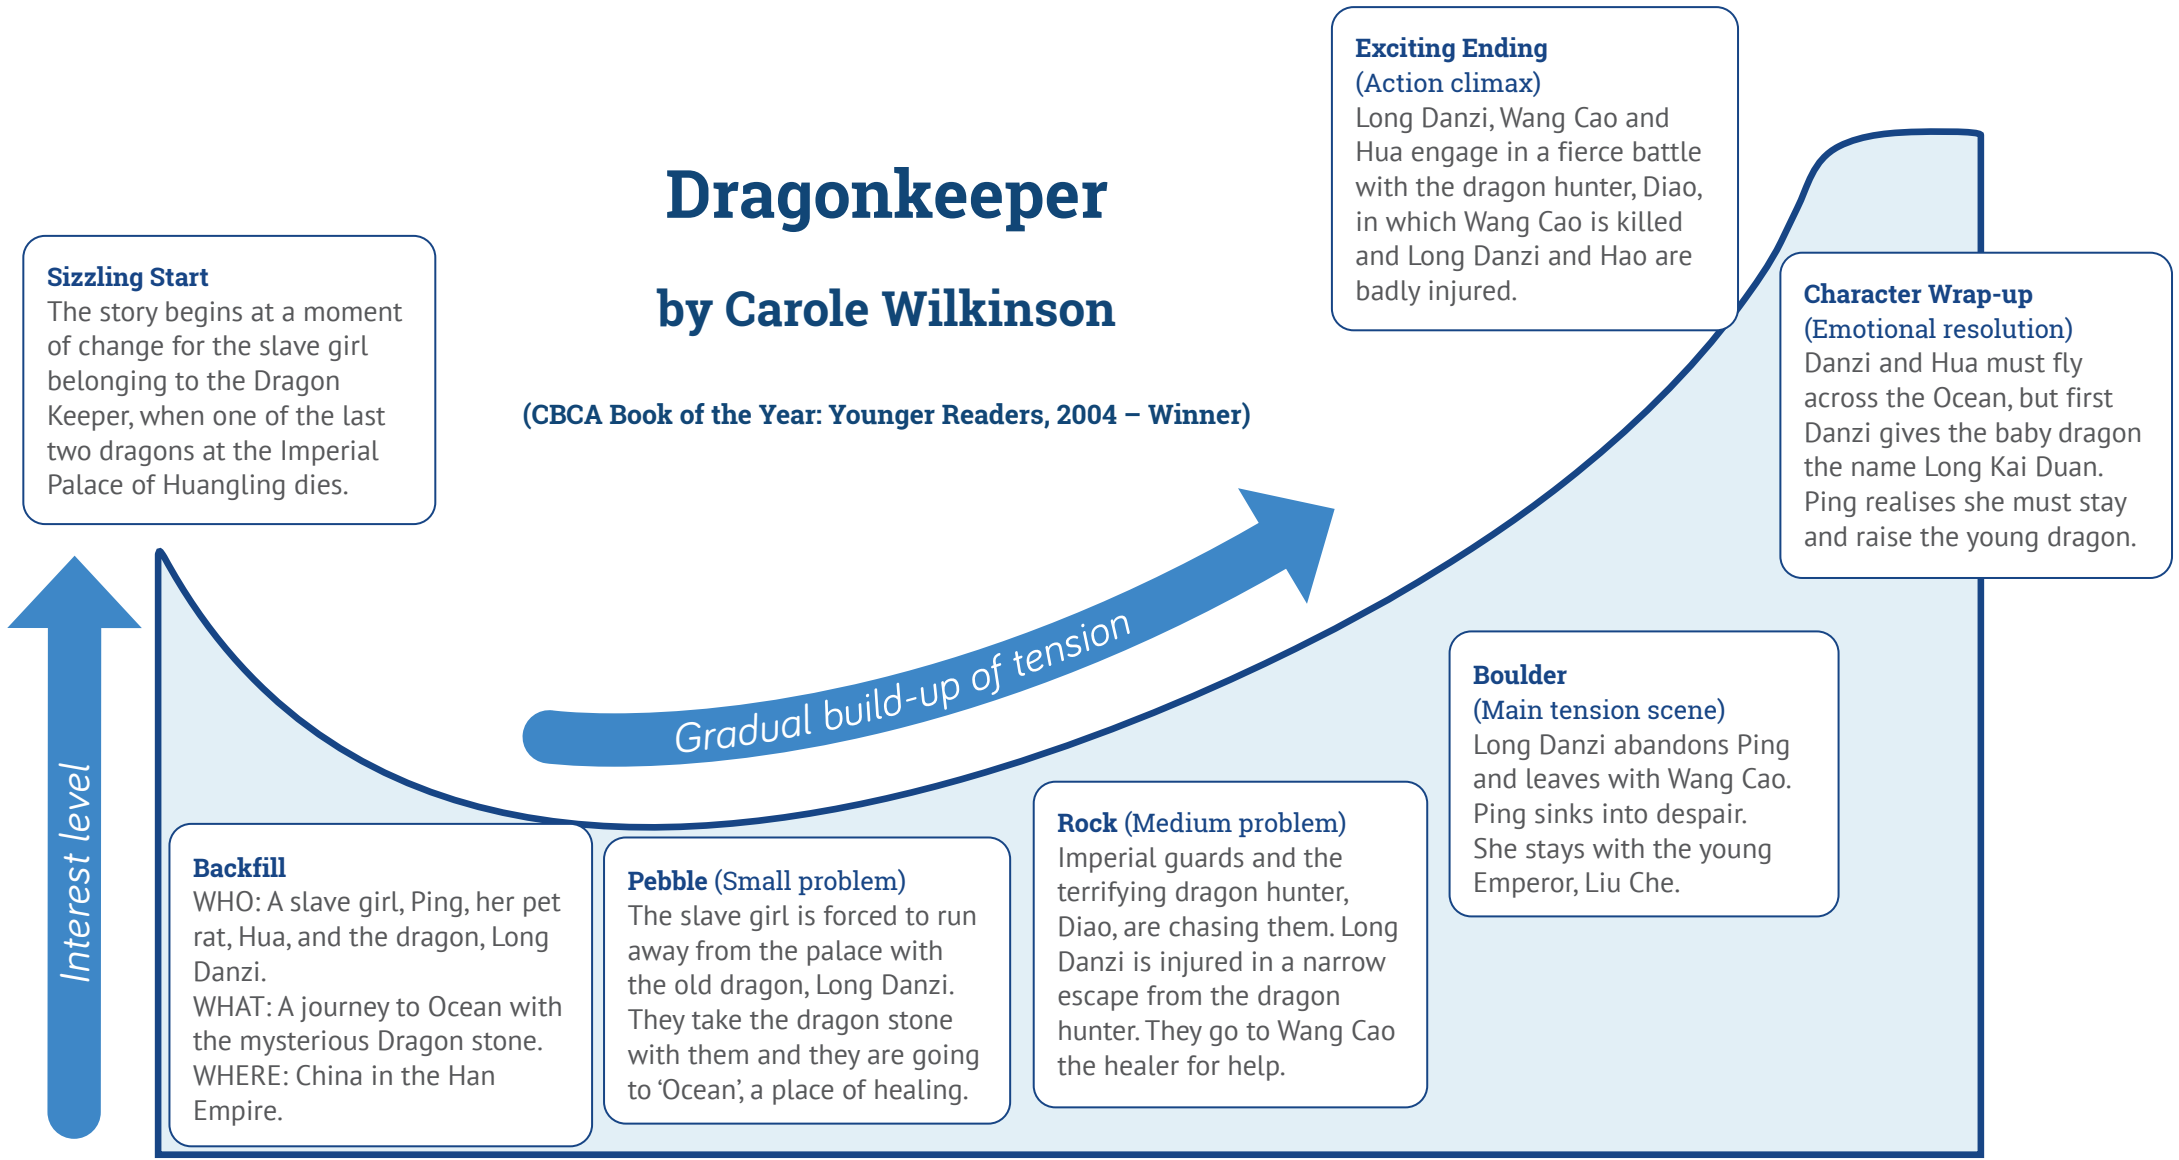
Dragonkeeper

by Carole Wilkinson

(CBCA Book of the Year: Younger Readers, 2004 – Winner)

Sizzling Start
The story begins at a moment of change for the slave girl belonging to the Dragon Keeper, when one of the last two dragons at the Imperial Palace of Huangling dies.

Exciting Ending
(Action climax)
Long Danzi, Wang Cao and Hua engage in a fierce battle with the dragon hunter, Diao, in which Wang Cao is killed and Long Danzi and Hao are badly injured.

Character Wrap-up
(Emotional resolution)
Danzi and Hua must fly across the Ocean, but first Danzi gives the baby dragon the name Long Kai Duan. Ping realises she must stay and raise the young dragon.

Gradual build-up of tension

Interest level

Boulder
(Main tension scene)
Long Danzi abandons Ping and leaves with Wang Cao. Ping sinks into despair. She stays with the young Emperor, Liu Che.

Backfill
WHO: A slave girl, Ping, her pet rat, Hua, and the dragon, Long Danzi.
WHAT: A journey to Ocean with the mysterious Dragon stone.
WHERE: China in the Han Empire.

Pebble (Small problem)
The slave girl is forced to run away from the palace with the old dragon, Long Danzi. They take the dragon stone with them and they are going to 'Ocean', a place of healing.

Rock (Medium problem)
Imperial guards and the terrifying dragon hunter, Diao, are chasing them. Long Danzi is injured in a narrow escape from the dragon hunter. They go to Wang Cao the healer for help.